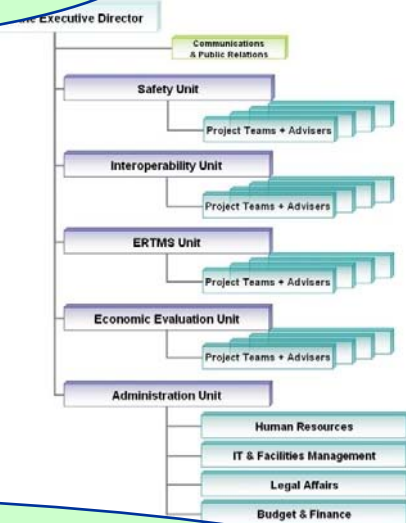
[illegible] Executive Director

Communications & Public Relations

Safety Unit

Project Teams + Advisers

Interoperability Unit

Project Teams + Advisers

ERTMS Unit

Project Teams + Advisers

Economic Evaluation Unit

Project Teams + Advisers

Administration Unit

Human Resources

IT & Facilities Management

Legal Affairs

Budget & Finance